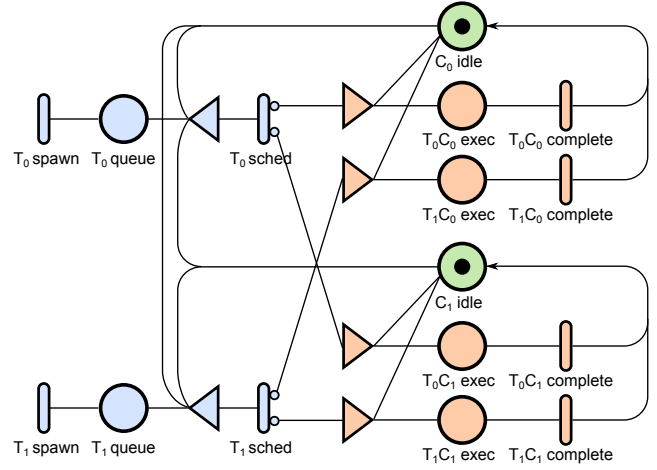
$C_0$ idle

$T_0$ spawn
$T_0$ queue
$T_0$ sched
$T_0C_0$ exec
$T_0C_0$ complete
$T_1C_0$ exec
$T_1C_0$ complete

$C_1$ idle

$T_0C_1$ exec
$T_0C_1$ complete
$T_1$ spawn
$T_1$ queue
$T_1$ sched
$T_1C_1$ exec
$T_1C_1$ complete